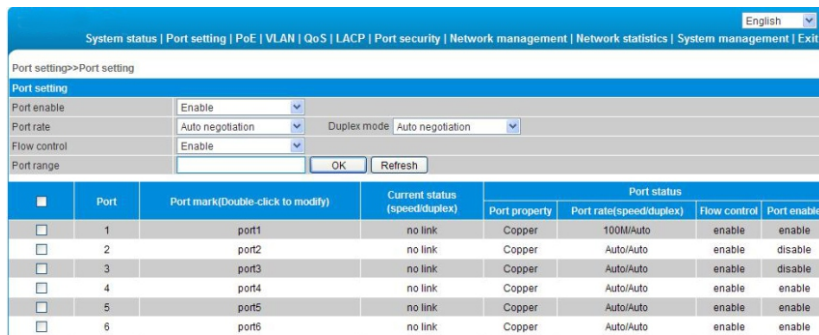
English

System status | Port setting | PoE | VLAN | QoS | LACP | Port security | Network management | Network statistics | System management | Exit

Port setting>>Port setting

Port setting

Port enable Enable

Port rate Auto negotiation Duplex mode Auto negotiation

Flow control Enable

Port range OK Refresh

| | Port | Port mark(Double-click to modify) | Current status (speed/duplex) | Port property | Port rate(speed/duplex) | Flow control | Port enable |
|---|---|---|---|---|---|---|---|
| | 1 | port1 | no link | Copper | 100M/Auto | enable | enable |
| | 2 | port2 | no link | Copper | Auto/Auto | enable | disable |
| | 3 | port3 | no link | Copper | Auto/Auto | enable | disable |
| | 4 | port4 | no link | Copper | Auto/Auto | enable | enable |
| | 5 | port5 | no link | Copper | Auto/Auto | enable | enable |
| | 6 | port6 | no link | Copper | Auto/Auto | enable | enable |

Port status